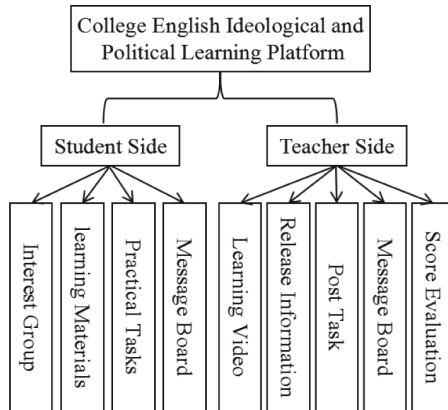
College English Ideological and Political Learning Platform

Student Side

Interest Group

learning Materials

Practical Tasks

Message Board

Teacher Side

Learning Video

Release Information

Post Task

Message Board

Score Evaluation